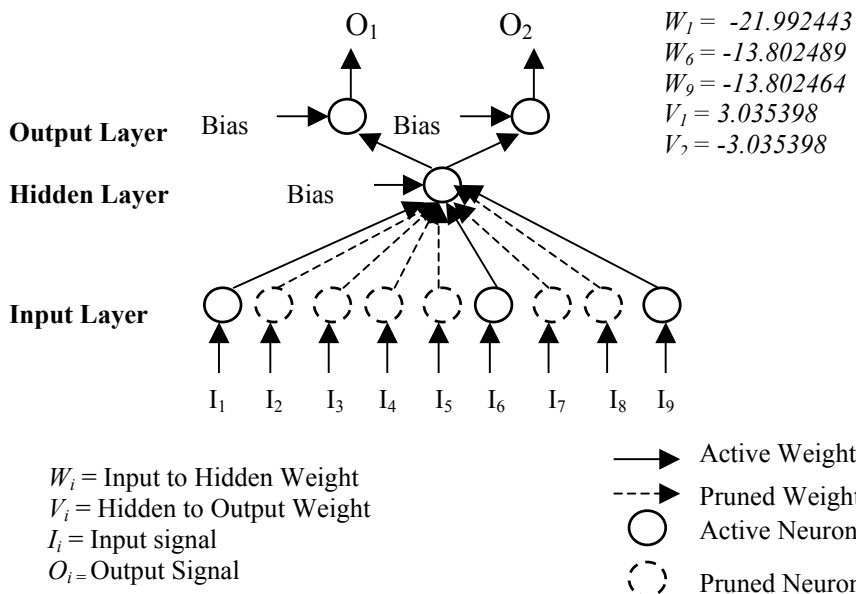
$O_1$ $O_2$

$W_1 = -21.992443$
$W_6 = -13.802489$
$W_9 = -13.802464$
$V_1 = 3.035398$
$V_2 = -3.035398$

Output Layer Bias Bias

Hidden Layer Bias

Input Layer

$I_1$ $I_2$ $I_3$ $I_4$ $I_5$ $I_6$ $I_7$ $I_8$ $I_9$

$W_i$ = Input to Hidden Weight
$V_i$ = Hidden to Output Weight
$I_i$ = Input signal
$O_i$ = Output Signal

Active Weight
Pruned Weight
Active Neuron
Pruned Neuron